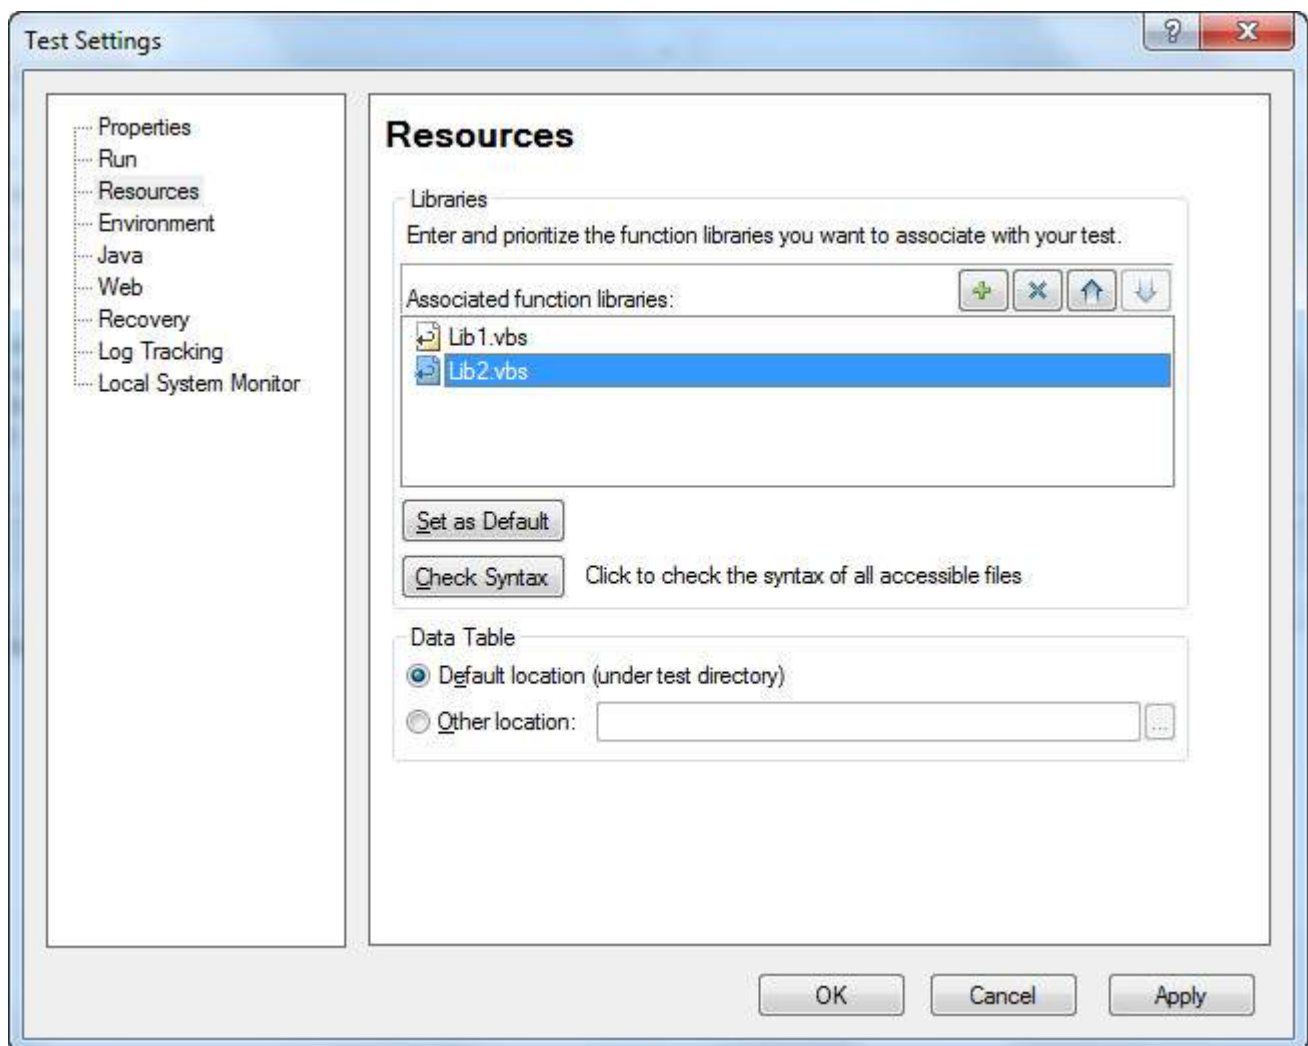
Test Settings

?

Properties
Run
Resources
Environment
Java
Web
Recovery
Log Tracking
Local System Monitor

Resources

Libraries
Enter and prioritize the function libraries you want to associate with your test.

Associated function libraries:

Lib1.vbs
Lib2.vbs

Set as Default

Check Syntax Click to check the syntax of all accessible files

Data Table
Default location (under test directory)
Other location:

...

OK Cancel Apply